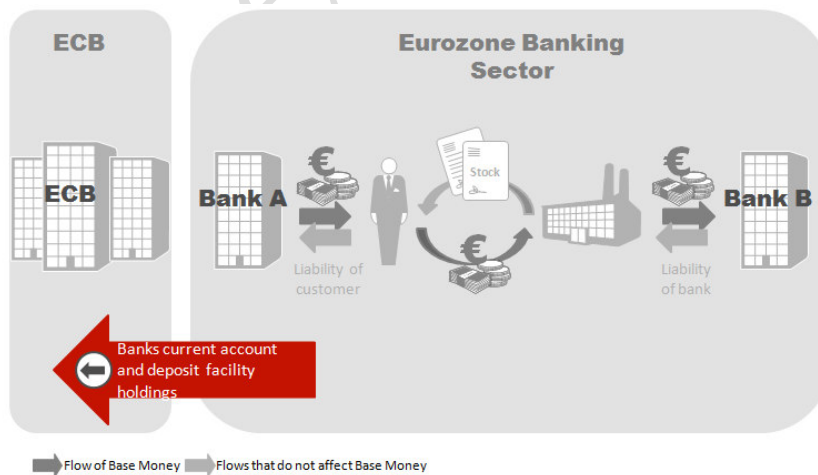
ECB

Eurozone Banking Sector

ECB

Bank A

€

Stock

€

€

Bank B

Liability of customer

Liability of bank

Banks current account and deposit facility holdings

Flow of Base Money Flows that do not affect Base Money